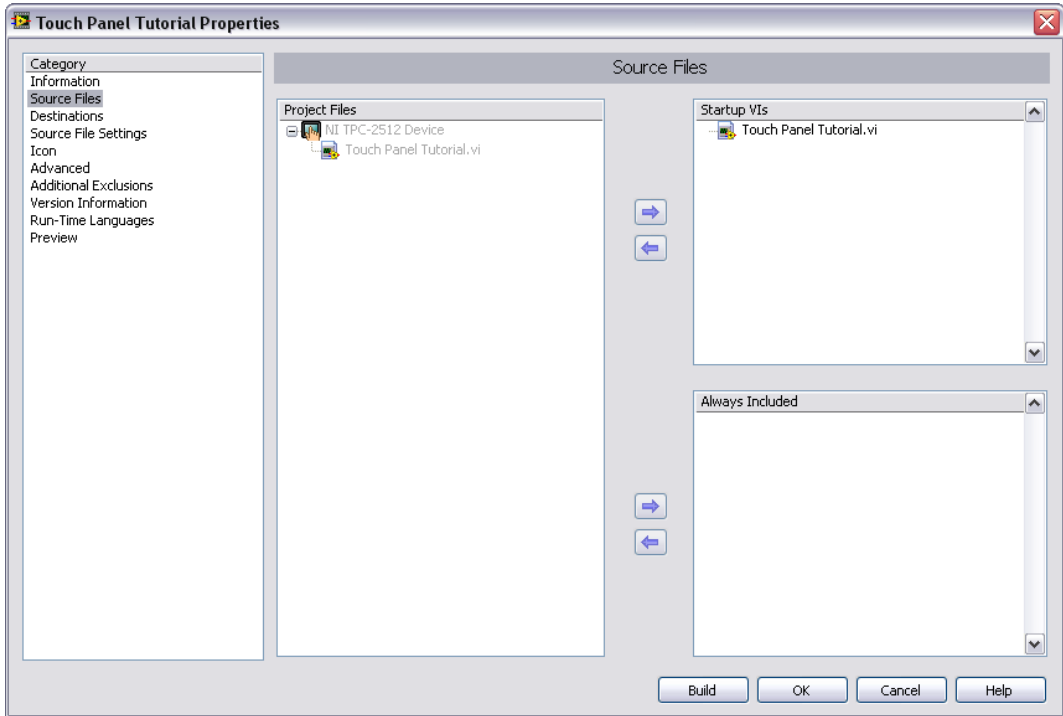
Touch Panel Tutorial Properties

Category
Information
Source Files
Destinations
Source File Settings
Icon
Advanced
Additional Exclusions
Version Information
Run-Time Languages
Preview

Source Files

Project Files
NI TPC-2512 Device
Touch Panel Tutorial.vi

Startup VIs
Touch Panel Tutorial.vi

Always Included

Build
OK
Cancel
Help